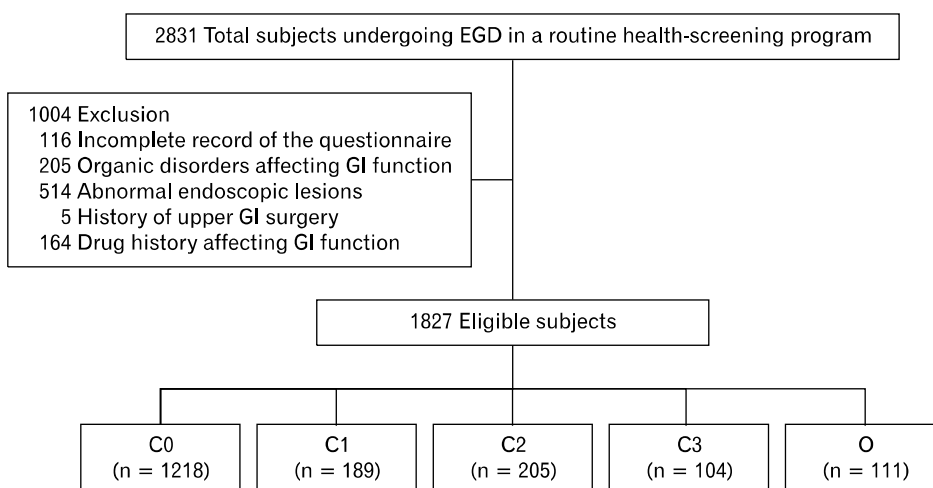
2831 Total subjects undergoing EGD in a routine health-screening program

1004 Exclusion
116 Incomplete record of the questionnaire
205 Organic disorders affecting GI function
514 Abnormal endoscopic lesions
5 History of upper GI surgery
164 Drug history affecting GI function

1827 Eligible subjects

C0 (n = 1218)

C1 (n = 189)

C2 (n = 205)

C3 (n = 104)

O (n = 111)